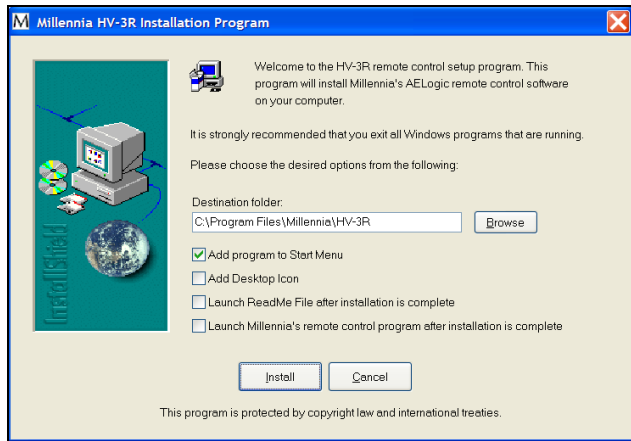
M Millennia HV-3R Installation Program

InstallShield

Welcome to the HV-3R remote control setup program. This program will install Millennia's AELogic remote control software on your computer.

It is strongly recommended that you exit all Windows programs that are running.

Please choose the desired options from the following:

Destination folder:
C:\Program Files\Millennia\HV-3R
Browse

Add program to Start Menu
Add Desktop Icon
Launch ReadMe File after installation is complete
Launch Millennia's remote control program after installation is complete

Install
Cancel

This program is protected by copyright law and international treaties.